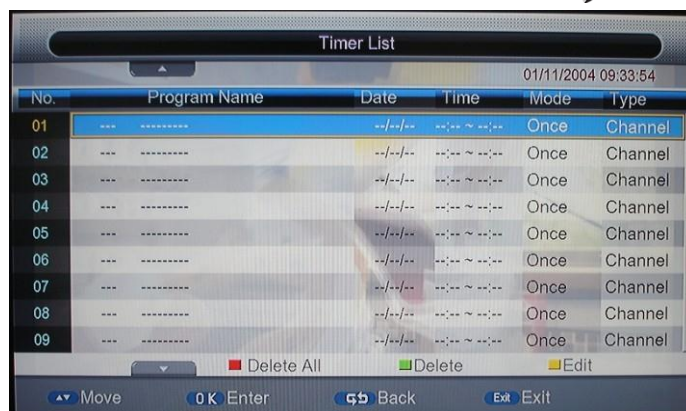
Timer List

01/11/2004 09:33:54

| No. | Program Name | Date | Time | Mode | Type |
|---|---|---|---|---|---|
| 01 | --- --------- | --/--/-- | --:-- ~ --:-- | Once | Channel |
| 02 | --- --------- | --/--/-- | --:-- ~ --:-- | Once | Channel |
| 03 | --- --------- | --/--/-- | --:-- ~ --:-- | Once | Channel |
| 04 | --- --------- | --/--/-- | --:-- ~ --:-- | Once | Channel |
| 05 | --- --------- | --/--/-- | --:-- ~ --:-- | Once | Channel |
| 06 | --- --------- | --/--/-- | --:-- ~ --:-- | Once | Channel |
| 07 | --- --------- | --/--/-- | --:-- ~ --:-- | Once | Channel |
| 08 | --- --------- | --/--/-- | --:-- ~ --:-- | Once | Channel |
| 09 | --- --------- | --/--/-- | --:-- ~ --:-- | Once | Channel |

Delete All Delete Edit

Move OK Enter Back Exit Exit